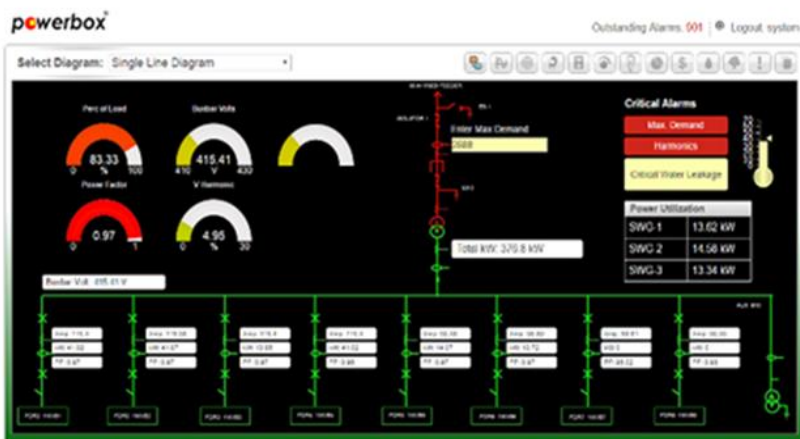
powerbox

Outstanding Alarms: 501 | Logout: system

Select Diagram: Single Line Diagram

Perc of Load
83.33
0 % 100

Busbar Volts
415.41
410 V 430

Power Factor
0.97
0 1

V Harmonic
4.95
0 % 30

Busbar Volt: 415.41 V

Enter Max Demand
2688

Total kW: 370.8 kW

Critical Alarms
Max. Demand
Harmonics
Critical Water Leakage

Power Utilization

| SWG-1 | 13.62 kW |
|---|---|
| SWG-2 | 14.58 kW |
| SWG-3 | 13.34 kW |

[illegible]